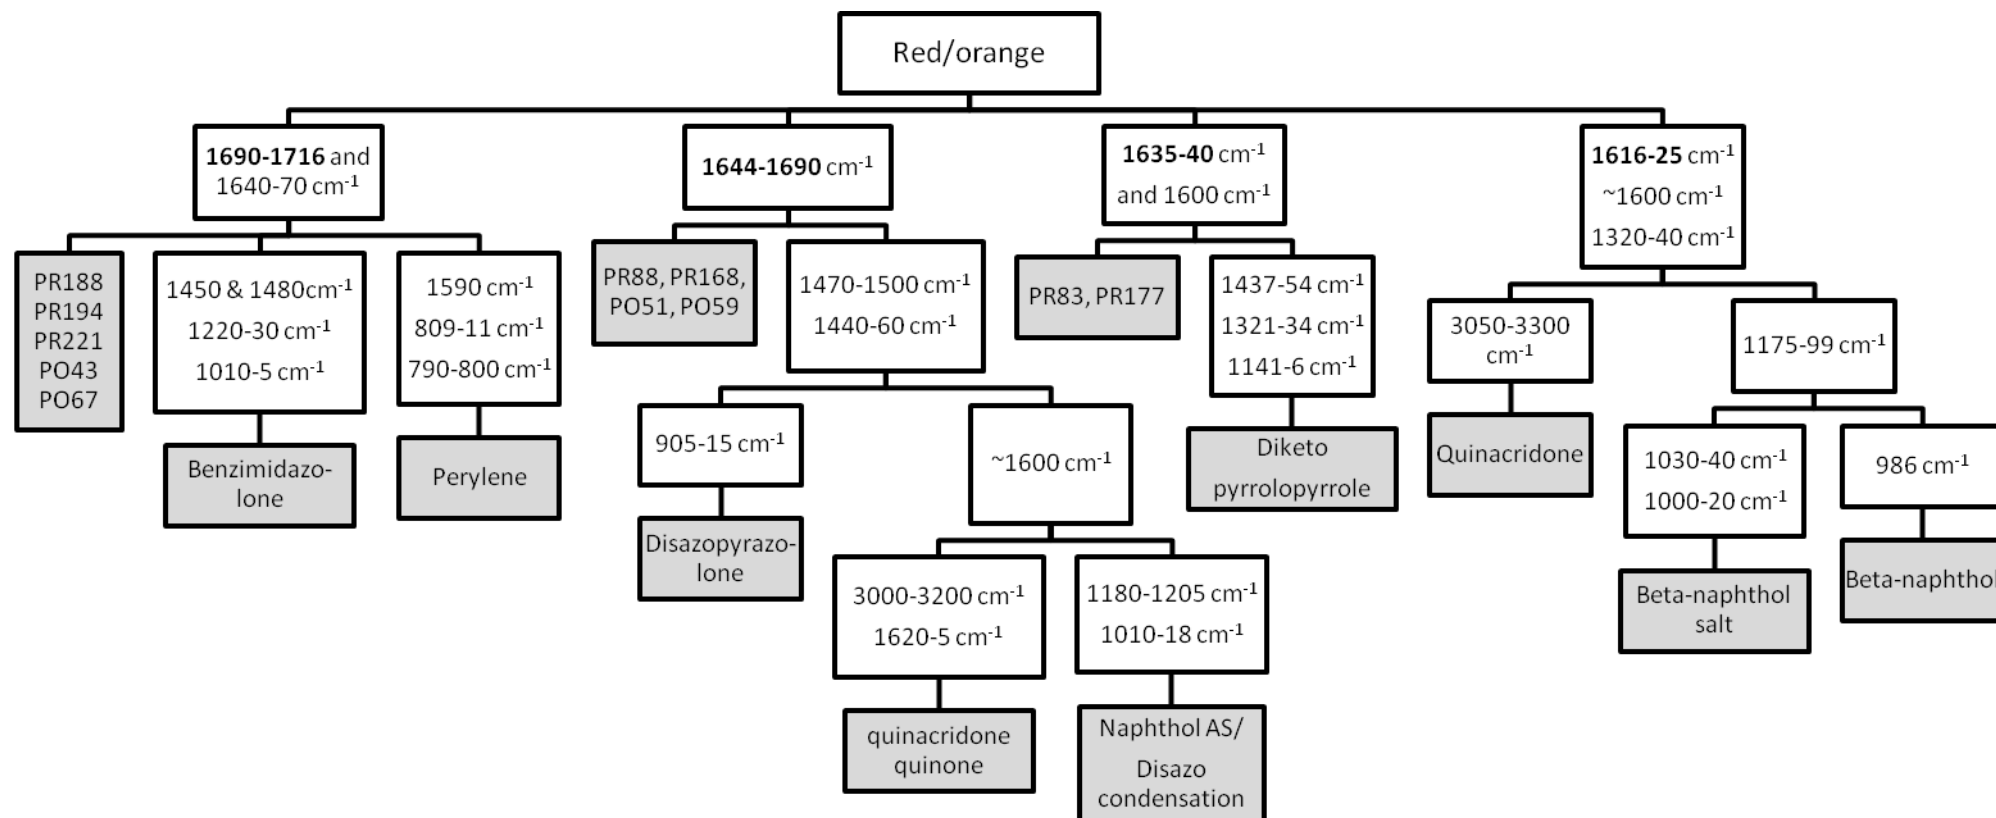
Red/orange

**1690-1716** and 1640-70 cm$^{-1}$

PR188 PR194 PR221 PO43 PO67

1450 & 1480cm$^{-1}$ 1220-30 cm$^{-1}$ 1010-5 cm$^{-1}$

Benzimidazolone

1590 cm$^{-1}$ 809-11 cm$^{-1}$ 790-800 cm$^{-1}$

Perylene

**1644-1690** cm$^{-1}$

PR88, PR168, PO51, PO59

1470-1500 cm$^{-1}$ 1440-60 cm$^{-1}$

905-15 cm$^{-1}$

Disazopyrazolone

~1600 cm$^{-1}$

3000-3200 cm$^{-1}$ 1620-5 cm$^{-1}$

quinacridone quinone

1180-1205 cm$^{-1}$ 1010-18 cm$^{-1}$

Naphthol AS/ Disazo condensation

**1635-40** cm$^{-1}$ and 1600 cm$^{-1}$

PR83, PR177

1437-54 cm$^{-1}$ 1321-34 cm$^{-1}$ 1141-6 cm$^{-1}$

Diketo pyrrolopyrrole

**1616-25** cm$^{-1}$ ~1600 cm$^{-1}$ 1320-40 cm$^{-1}$

3050-3300 cm$^{-1}$

Quinacridone

1175-99 cm$^{-1}$

1030-40 cm$^{-1}$ 1000-20 cm$^{-1}$

Beta-naphthol salt

986 cm$^{-1}$

Beta-naphthol